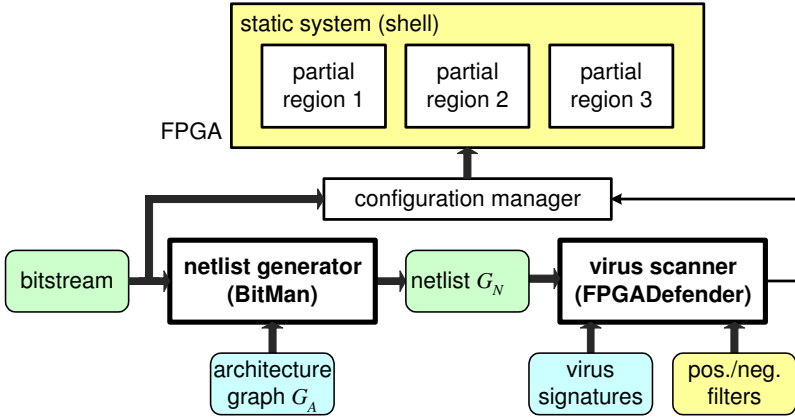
static system (shell)

partial region 1

partial region 2

partial region 3

FPGA

configuration manager

bitstream

netlist generator (BitMan)

netlist $G_N$

virus scanner (FPGADefender)

architecture graph $G_A$

virus signatures

pos./neg. filters